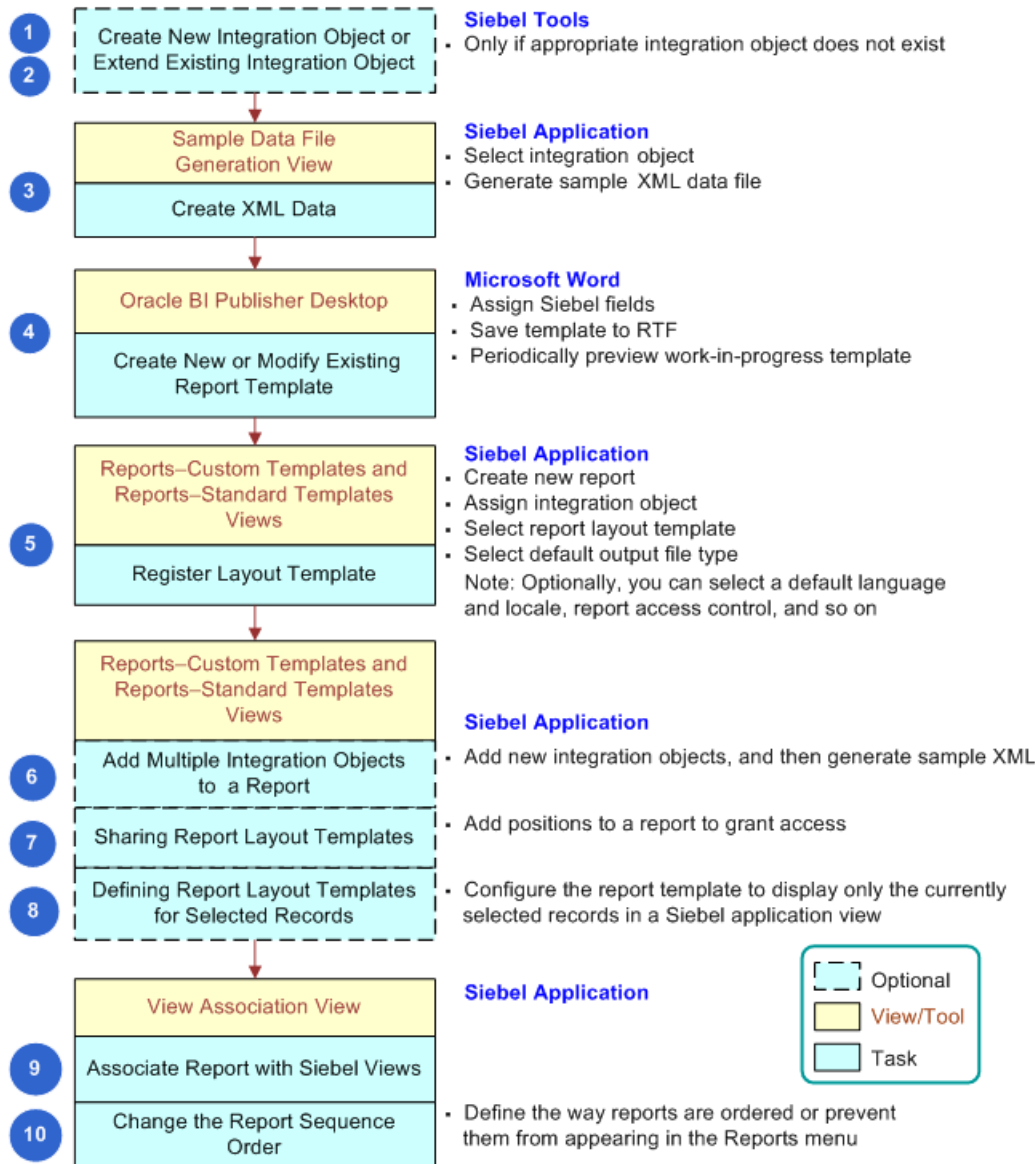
1
2
Create New Integration Object or Extend Existing Integration Object

Siebel Tools
- Only if appropriate integration object does not exist

Sample Data File Generation View
3
Create XML Data

Siebel Application
- Select integration object
- Generate sample XML data file

Oracle BI Publisher Desktop
4
Create New or Modify Existing Report Template

Microsoft Word
- Assign Siebel fields
- Save template to RTF
- Periodically preview work-in-progress template

Reports–Custom Templates and Reports–Standard Templates Views
5
Register Layout Template

Siebel Application
- Create new report
- Assign integration object
- Select report layout template
- Select default output file type

Note: Optionally, you can select a default language and locale, report access control, and so on

Reports–Custom Templates and Reports–Standard Templates Views

Siebel Application

6
Add Multiple Integration Objects to a Report
- Add new integration objects, and then generate sample XML

7
Sharing Report Layout Templates
- Add positions to a report to grant access

8
Defining Report Layout Templates for Selected Records
- Configure the report template to display only the currently selected records in a Siebel application view

Optional
View/Tool
Task

View Association View

Siebel Application

9
Associate Report with Siebel Views

10
Change the Report Sequence Order
- Define the way reports are ordered or prevent them from appearing in the Reports menu